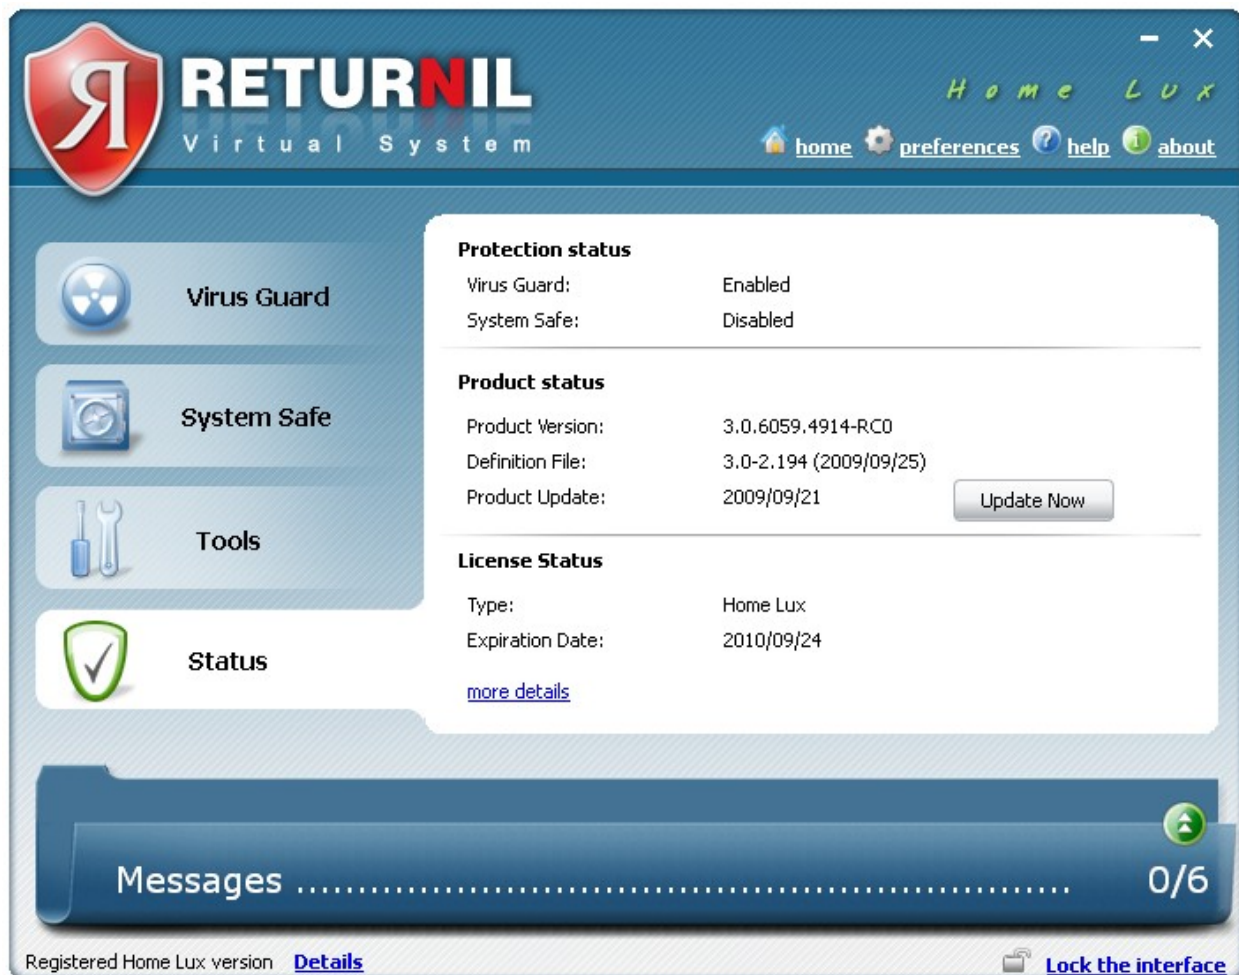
RETURNIL
Virtual System

Home Lux

home preferences help about

Virus Guard

System Safe

Tools

Status

Protection status

| | |
|---|---|
| Virus Guard: | Enabled |
| System Safe: | Disabled |

Product status

| | | |
|---|---|---|
| Product Version: | 3.0.6059.4914-RC0 | |
| Definition File: | 3.0-2.194 (2009/09/25) | |
| Product Update: | 2009/09/21 | Update Now |

License Status

| | |
|---|---|
| Type: | Home Lux |
| Expiration Date: | 2010/09/24 |

more details

Messages ........................................................ 0/6

Registered Home Lux version Details

Lock the interface